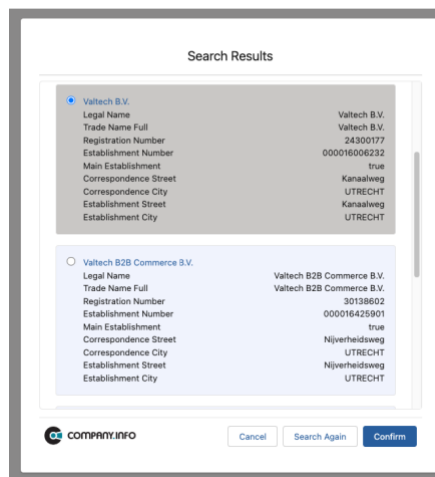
Search Results

Valtech B.V.

| | |
|---|---|
| Legal Name | Valtech B.V. |
| Trade Name Full | Valtech B.V. |
| Registration Number | 24300177 |
| Establishment Number | 000016006232 |
| Main Establishment | true |
| Correspondence Street | Kanaalweg |
| Correspondence City | UTRECHT |
| Establishment Street | Kanaalweg |
| Establishment City | UTRECHT |

Valtech B2B Commerce B.V.

| | |
|---|---|
| Legal Name | Valtech B2B Commerce B.V. |
| Trade Name Full | Valtech B2B Commerce B.V. |
| Registration Number | 30138602 |
| Establishment Number | 000016425901 |
| Main Establishment | true |
| Correspondence Street | Nijverheidsweg |
| Correspondence City | UTRECHT |
| Establishment Street | Nijverheidsweg |
| Establishment City | UTRECHT |

COMPANY.INFO

Cancel Search Again Confirm